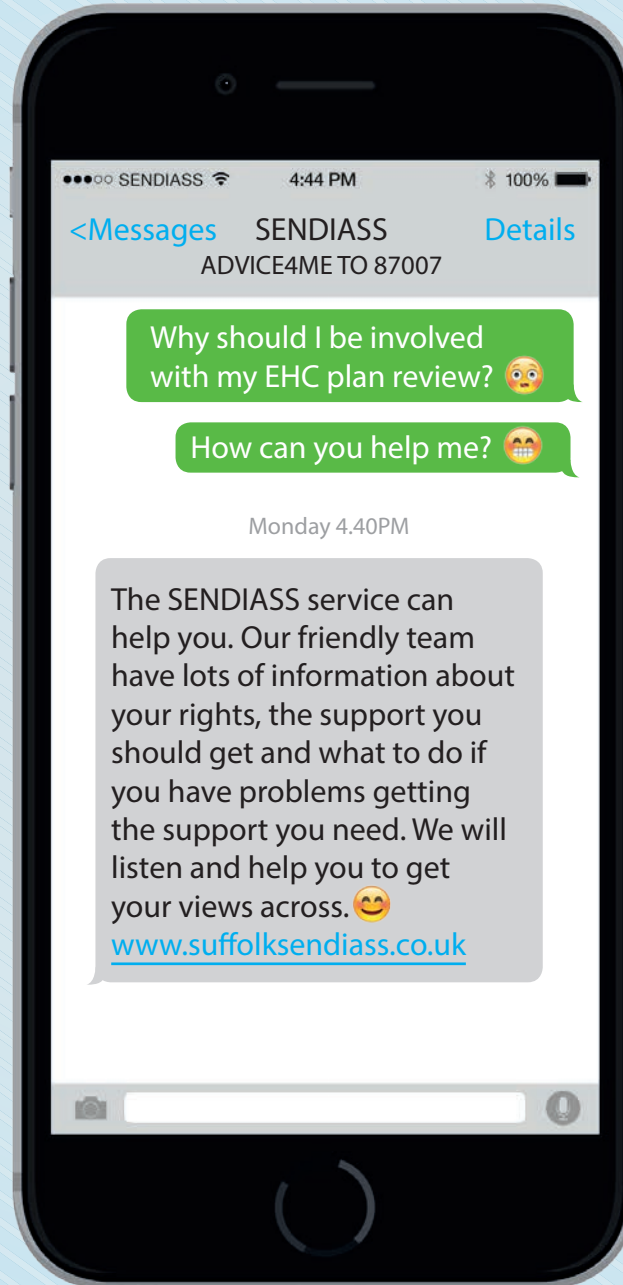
●●●○○ SENDIASS 4:44 PM 100%

<Messages SENDIASS Details
ADVICE4ME TO 87007

Why should I be involved with my EHC plan review? 😳

How can you help me? 😁

Monday 4.40PM

The SENDIASS service can help you. Our friendly team have lots of information about your rights, the support you should get and what to do if you have problems getting the support you need. We will listen and help you to get your views across. 😊
www.suffolksendiass.co.uk